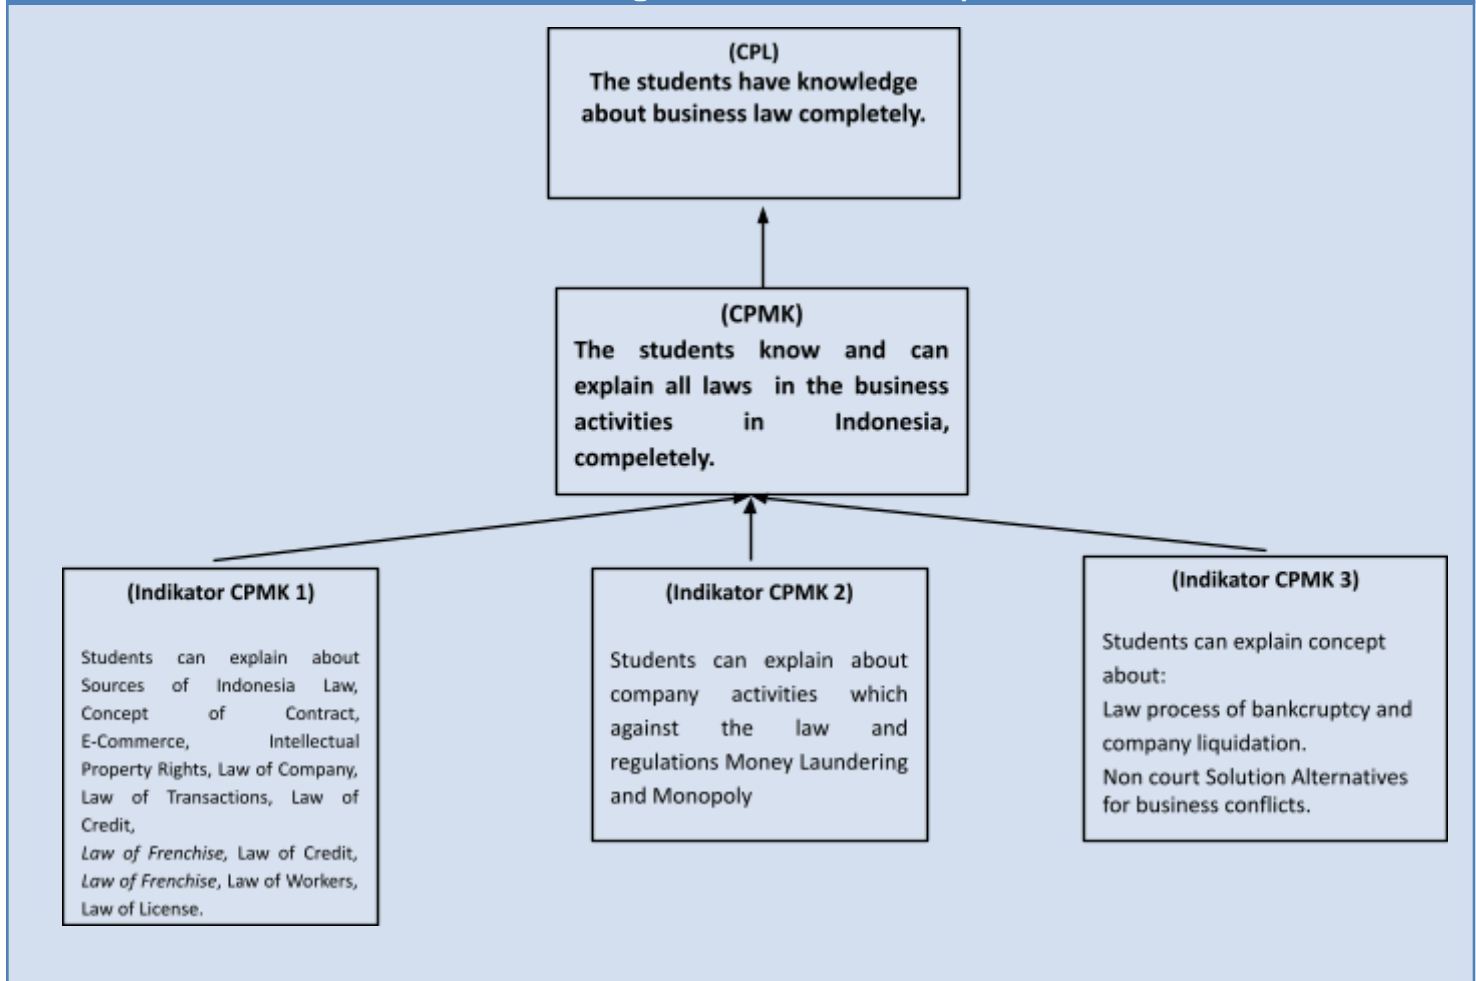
(CPL)
The students have knowledge about business law completely.

(CPMK)
The students know and can explain all laws in the business activities in Indonesia, compeletely.

(Indikator CPMK 1)

Students can explain about Sources of Indonesia Law, Concept of Contract, E-Commerce, Intellectual Property Rights, Law of Company, Law of Transactions, Law of Credit,
*Law of Frenchise*, Law of Credit, *Law of Frenchise*, Law of Workers, Law of License.

(Indikator CPMK 2)

Students can explain about company activities which against the law and regulations Money Laundering and Monopoly

(Indikator CPMK 3)

Students can explain concept about:
Law process of bankcruptcy and company liquidation.
Non court Solution Alternatives for business conflicts.